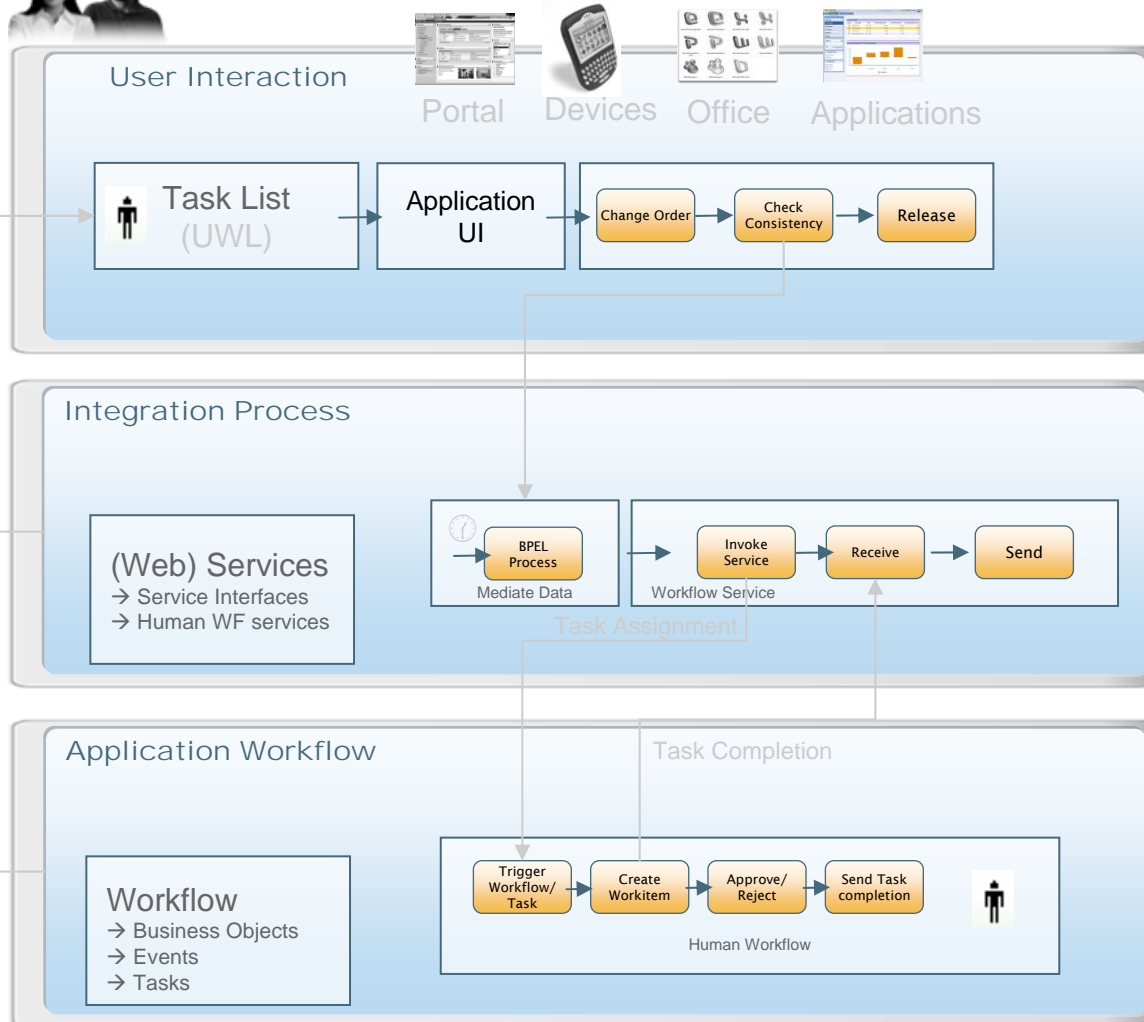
User Interaction

Portal Devices Office Applications

Task List (UWL)

Application UI

Change Order

Check Consistency

Release

Integration Process

(Web) Services
→ Service Interfaces
→ Human WF services

BPEL Process

Mediate Data

Invoke Service

Receive

Send

Workflow Service

Task Assignment

Application Workflow

Task Completion

Workflow
→ Business Objects
→ Events
→ Tasks

Trigger Workflow/ Task

Create Workitem

Approve/ Reject

Send Task completion

Human Workflow